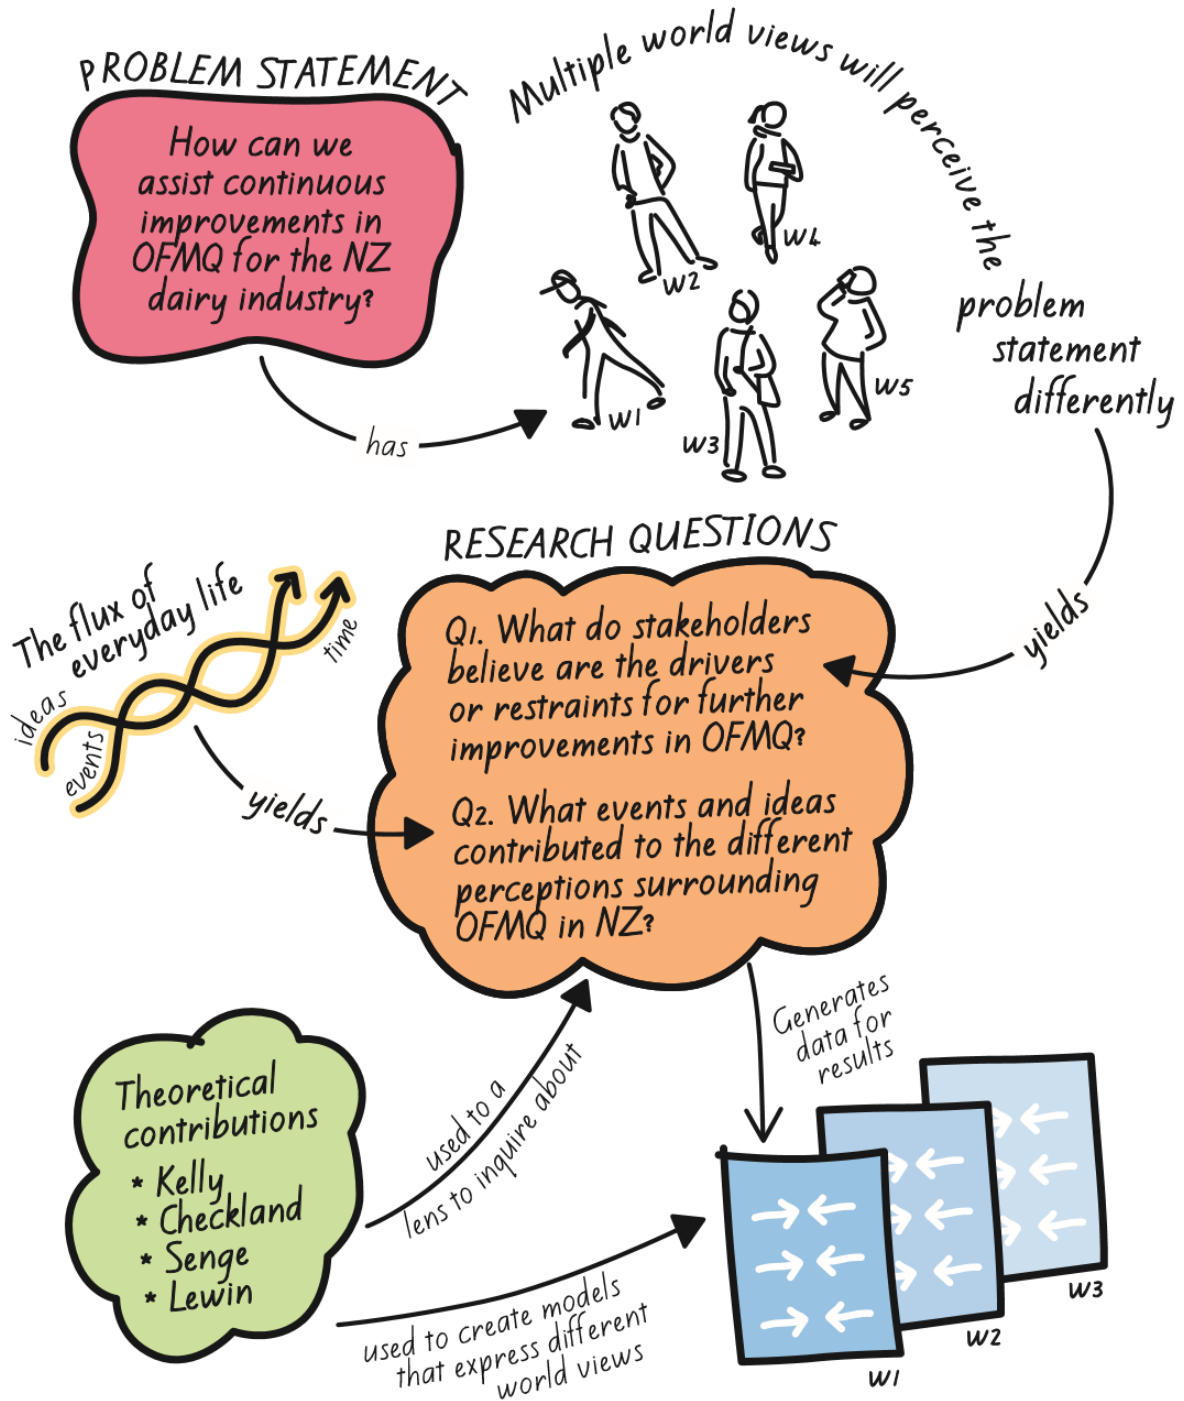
PROBLEM STATEMENT

How can we assist continuous improvements in OFMQ for the NZ dairy industry?

has

Multiple world views will perceive the problem statement differently

W1
W2
W3
W4
W5

yields

RESEARCH QUESTIONS

Q1. What do stakeholders believe are the drivers or restraints for further improvements in OFMQ?

Q2. What events and ideas contributed to the different perceptions surrounding OFMQ in NZ?

The flux of everyday life

ideas
events
time

yields

Theoretical contributions
* Kelly
* Checkland
* Senge
* Lewin

used to a lens to inquire about

used to create models that express different world views

Generates data for results

W1
W2
W3